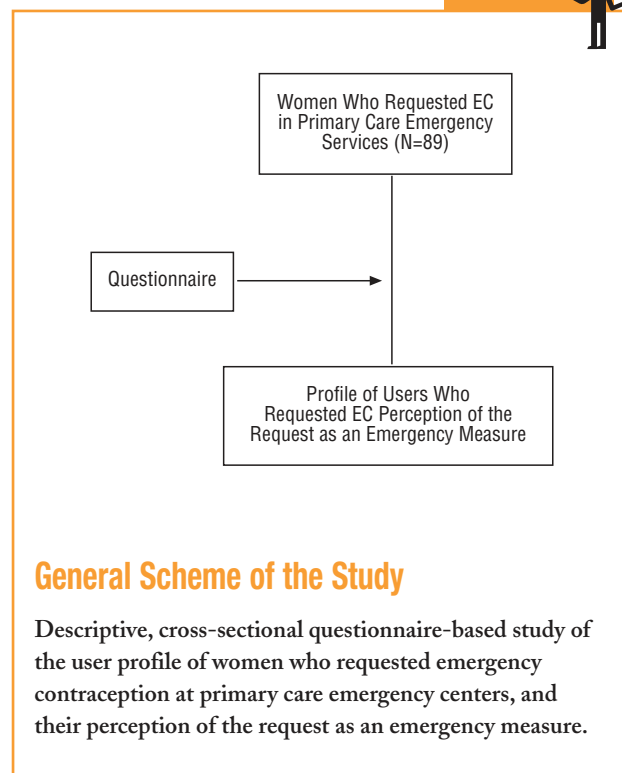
Women Who Requested EC in Primary Care Emergency Services (N=89)

Questionnaire

Profile of Users Who Requested EC Perception of the Request as an Emergency Measure

General Scheme of the Study

Descriptive, cross-sectional questionnaire-based study of the user profile of women who requested emergency contraception at primary care emergency centers, and their perception of the request as an emergency measure.